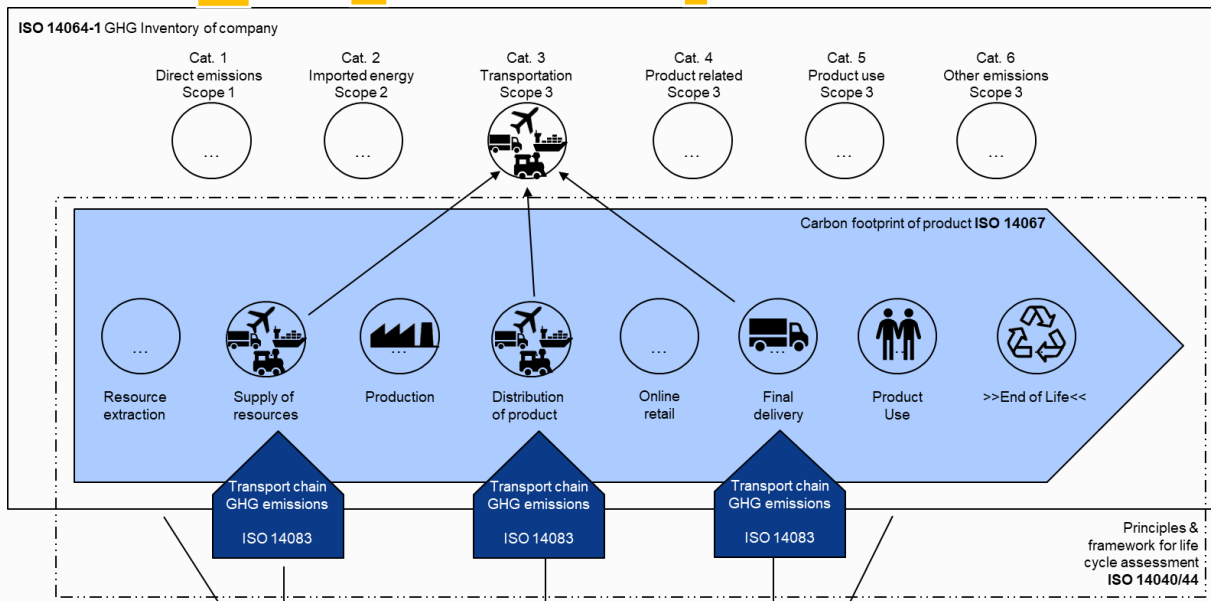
**ISO 14064-1** GHG Inventory of company

Cat. 1
Direct emissions
Scope 1

…

Cat. 2
Imported energy
Scope 2

…

Cat. 3
Transportation
Scope 3

Cat. 4
Product related
Scope 3

…

Cat. 5
Product use
Scope 3

…

Cat. 6
Other emissions
Scope 3

…

Carbon footprint of product **ISO 14067**

…

Resource extraction

Supply of resources

…

Production

Distribution of product

…

Online retail

…

Final delivery

Product Use

>>End of Life<<

Transport chain GHG emissions

ISO 14083

Transport chain GHG emissions

ISO 14083

Transport chain GHG emissions

ISO 14083

Principles & framework for life cycle assessment **ISO 14040/44**